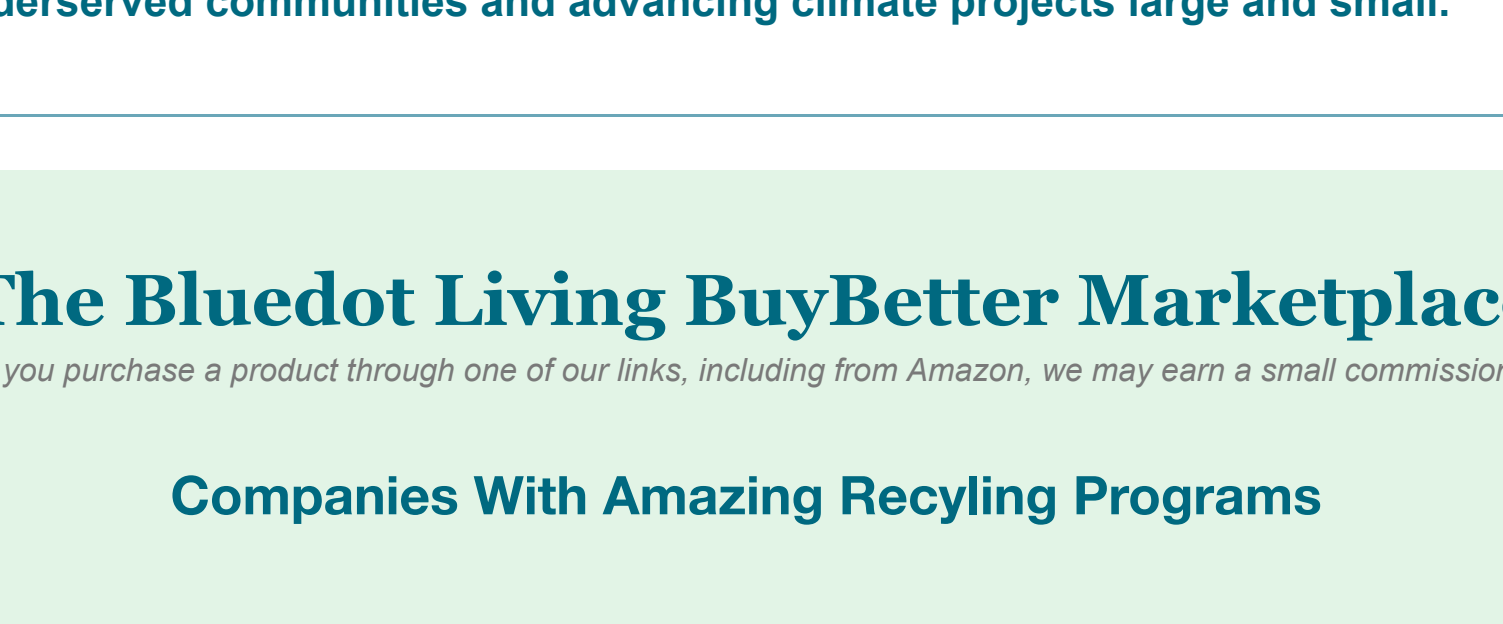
derserved communities and advancing climate projects large and small.

The Bluedot Living BuyBetter Marketplac

you purchase a product through one of our links, including from Amazon, we may earn a small commissio

Companies With Amazing Recyling Programs